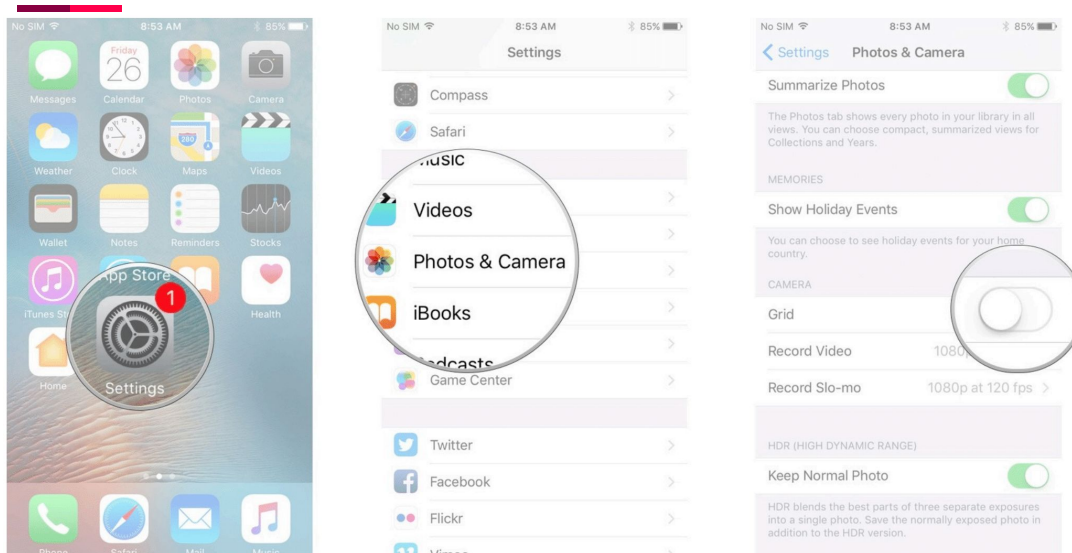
No SIM 8:53 AM 85%

Friday 26

Messages Calendar Photos Camera

Weather Clock Maps Videos

Wallet Notes Reminders Stocks

iTunes St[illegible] App Store Health

1

Home Settings

Phone Safari Mail Music

No SIM 8:53 AM 85%

Settings

Compass

Safari

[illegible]usic

Videos

Photos & Camera

iBooks

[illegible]dcasts

Game Center

Twitter

Facebook

Flickr

Vimeo

No SIM 8:53 AM 85%

Settings Photos & Camera

Summarize Photos

The Photos tab shows every photo in your library in all views. You can choose compact, summarized views for Collections and Years.

MEMORIES

Show Holiday Events

You can choose to see holiday events for your home country.

CAMERA

Grid

Record Video 1080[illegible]

Record Slo-mo 1080p at 120 fps

HDR (HIGH DYNAMIC RANGE)

Keep Normal Photo

HDR blends the best parts of three separate exposures into a single photo. Save the normally exposed photo in addition to the HDR version.